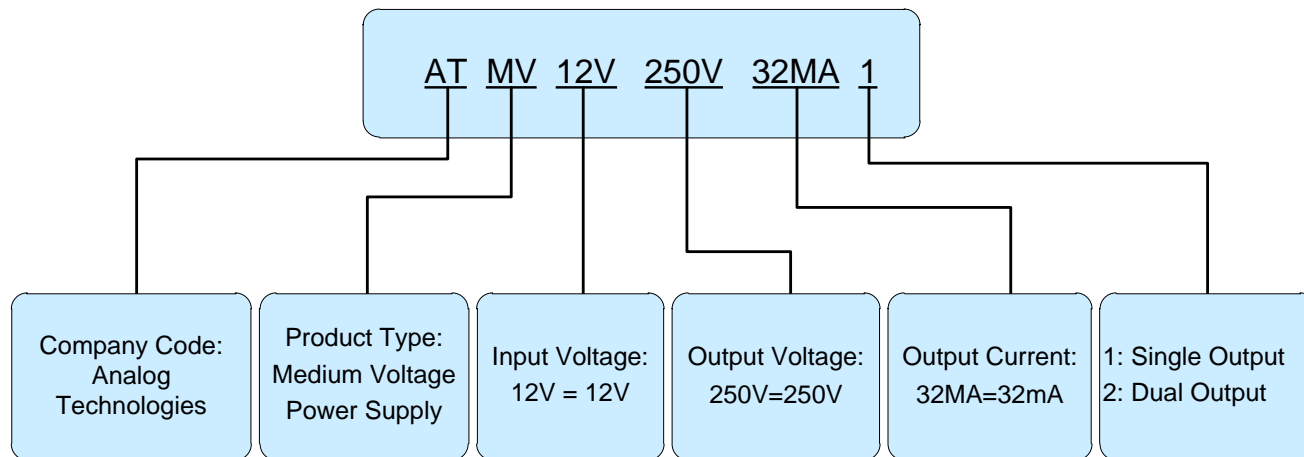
AT MV 12V 250V 32MA 1

Company Code: Analog Technologies

Product Type: Medium Voltage Power Supply

Input Voltage: 12V = 12V

Output Voltage: 250V=250V

Output Current: 32MA=32mA

1: Single Output
2: Dual Output